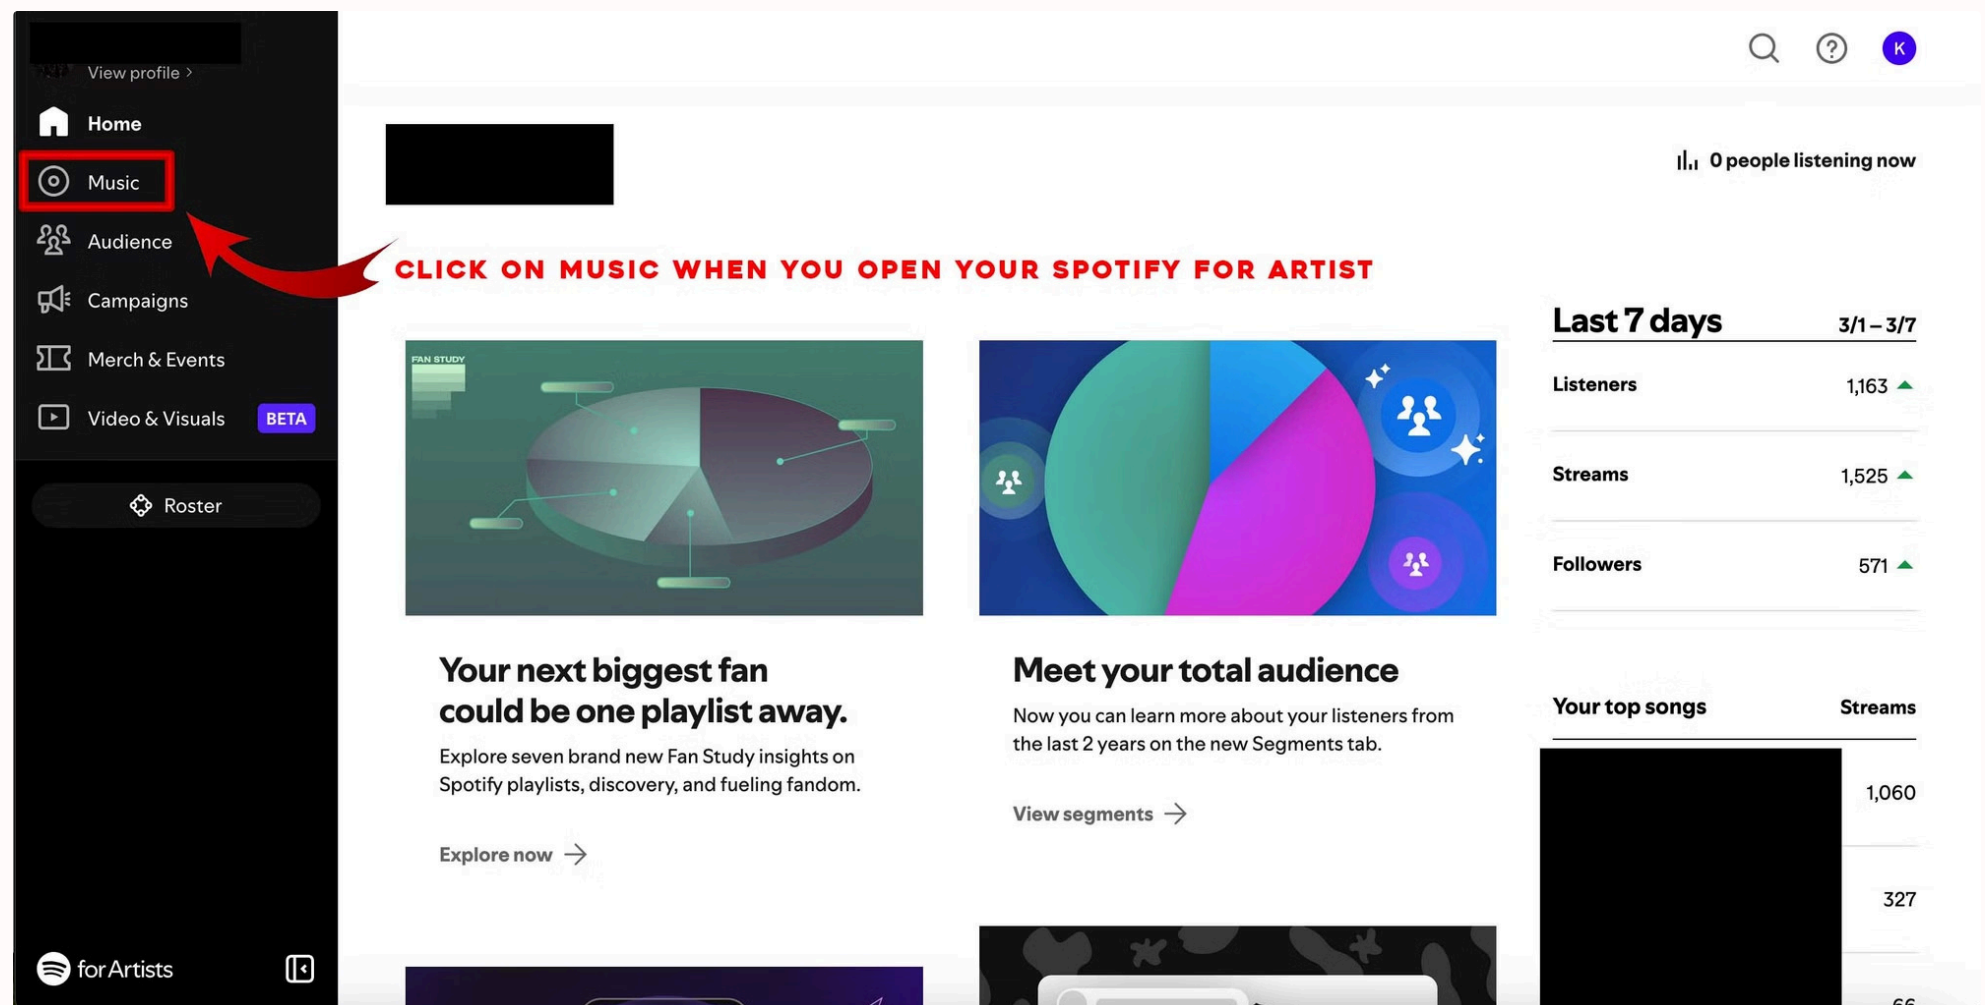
View profile ›

Home

Music

Audience

Campaigns

Merch & Events

Video & Visuals BETA

Roster

for Artists

K

0 people listening now

CLICK ON MUSIC WHEN YOU OPEN YOUR SPOTIFY FOR ARTIST

FAN STUDY

Your next biggest fan could be one playlist away.

Explore seven brand new Fan Study insights on Spotify playlists, discovery, and fueling fandom.

Explore now →

Meet your total audience

Now you can learn more about your listeners from the last 2 years on the new Segments tab.

View segments →

Last 7 days 3/1 – 3/7

| | |
|---|---|
| Listeners | 1,163 |
| Streams | 1,525 |
| Followers | 571 |

Your top songs Streams

1,060

327

66